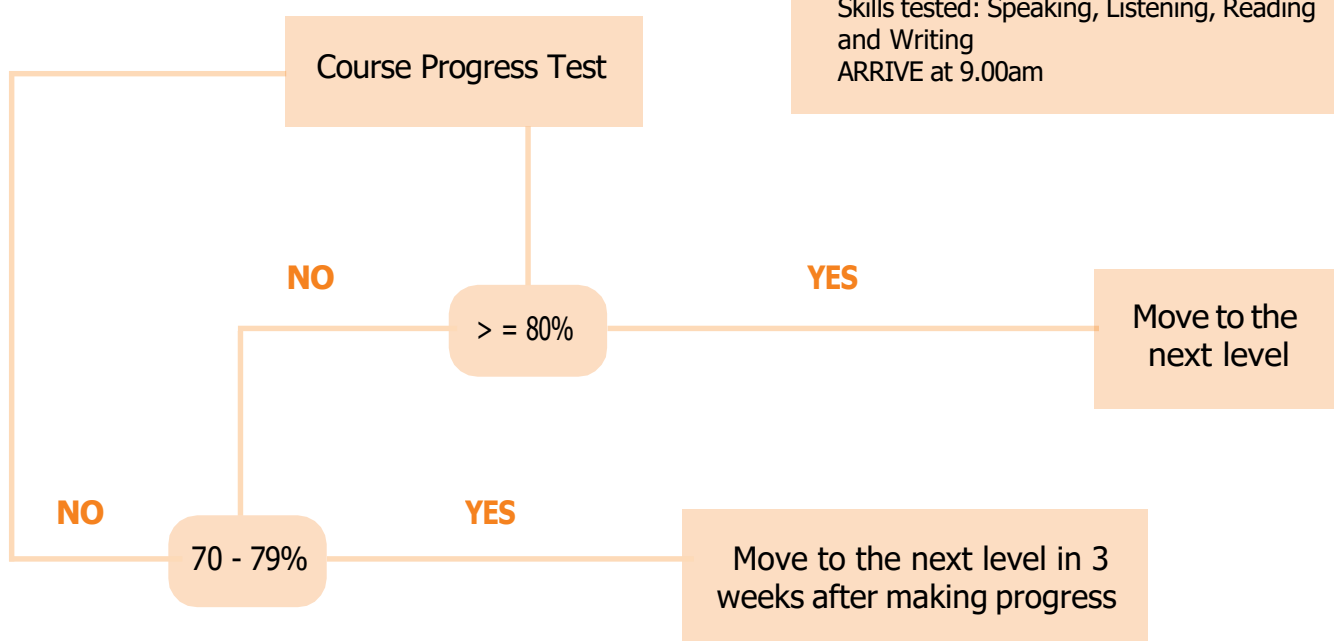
Skills tested: Speaking, Listening, Reading and Writing
ARRIVE at 9.00am

Course Progress Test

NO

> = 80%

YES

Move to the next level

NO

70 - 79%

YES

Move to the next level in 3 weeks after making progress